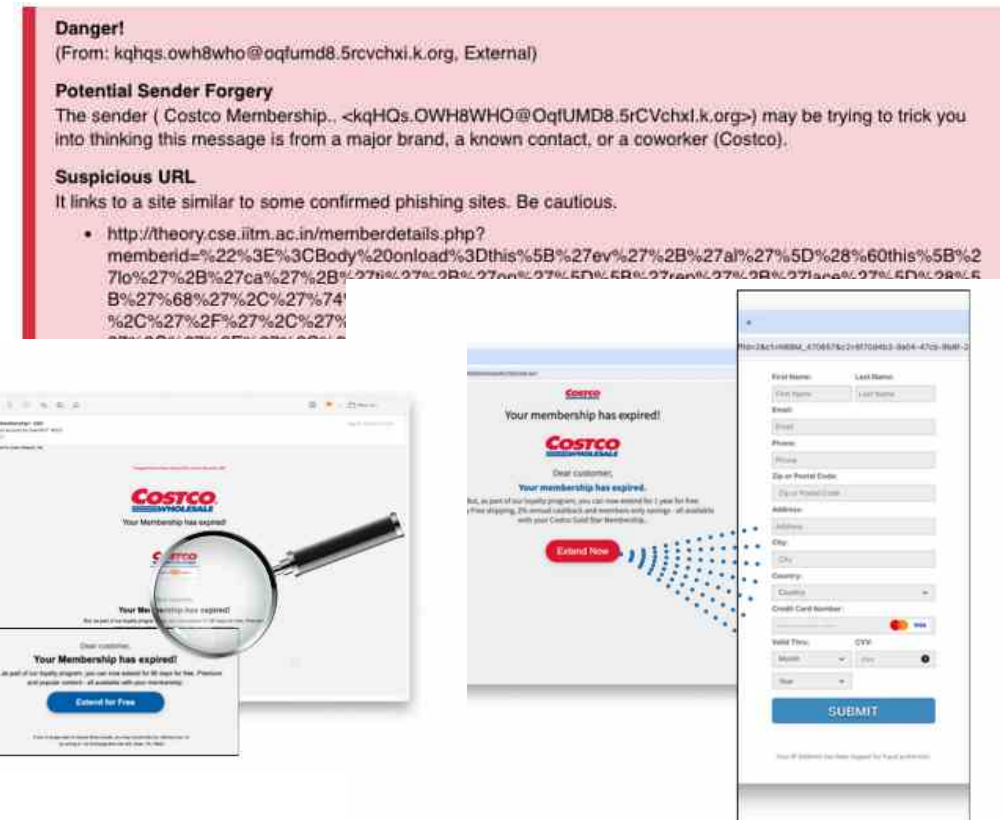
Danger!
(From: kqhqs.owh8who@oqfumd8.5rcvchxi.k.org, External)

Potential Sender Forgery
The sender ( Costco Membership.. <kqHQs.OWH8WHO@OqfUMD8.5rCVchxI.k.org>) may be trying to trick you into thinking this message is from a major brand, a known contact, or a coworker (Costco).

Suspicious URL
It links to a site similar to some confirmed phishing sites. Be cautious.

• http://theory.cse.iitm.ac.in/memberdetails.php?memberid=%22%3E%3CBody%20onload%3Dthis%5B%27ev%27%2B%27al%27%5D%28%60this%5B%27lo%27%2B%27ca%27%2B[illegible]
B%27%68%27%2C%27%74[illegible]
%2C%27%2F%27%2C%27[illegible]

COSTCO WHOLESALE
Your Membership has expired!
Your Membership has expired!
Dear customer,
Your Membership has expired!
As part of our loyalty program, you can now extend for 90 days for free. Premium and popular content - all available with your membership.
Extend for Free

COSTCO
Your membership has expired!
COSTCO WHOLESALE
Dear customer,
Your membership has expired.
But, as part of our loyalty program, you can now extend for 1 year for free. Free shipping, 2% annual cashback and members only savings - all available with your Costco Gold Star Membership.
Extend Now

First Name:
Last Name:
First Name
Last Name
Email:
Email
Phone:
Phone
Zip or Postal Code:
Zip or Postal Code
Address:
Address
City:
City
Country:
Country
Credit Card Number:
Valid Thru:
CVV:
Month
Year
SUBMIT